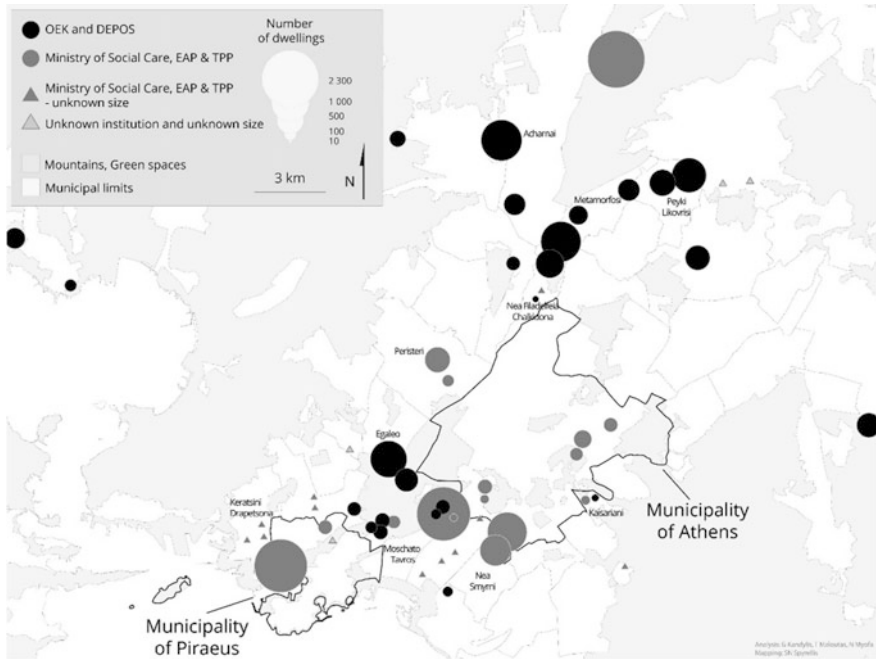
OEK and DEPOS
Ministry of Social Care, EAP & TPP
Ministry of Social Care, EAP & TPP - unknown size
Unknown institution and unknown size
Mountains, Green spaces
Municipal limits

Number of dwellings
2 300
1 000
500
100
10

3 km
N

Acharnai
Metamorfosi
Peyki Likovrisi
Nea Filadelfeia Chalkidona
Peristeri
Egaleo
Keratsini Drapetsona
Moschato Tavros
Nea Smyrni
Kaisariani

Municipality of Athens
Municipality of Piraeus

Analysis: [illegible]
Mapping: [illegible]